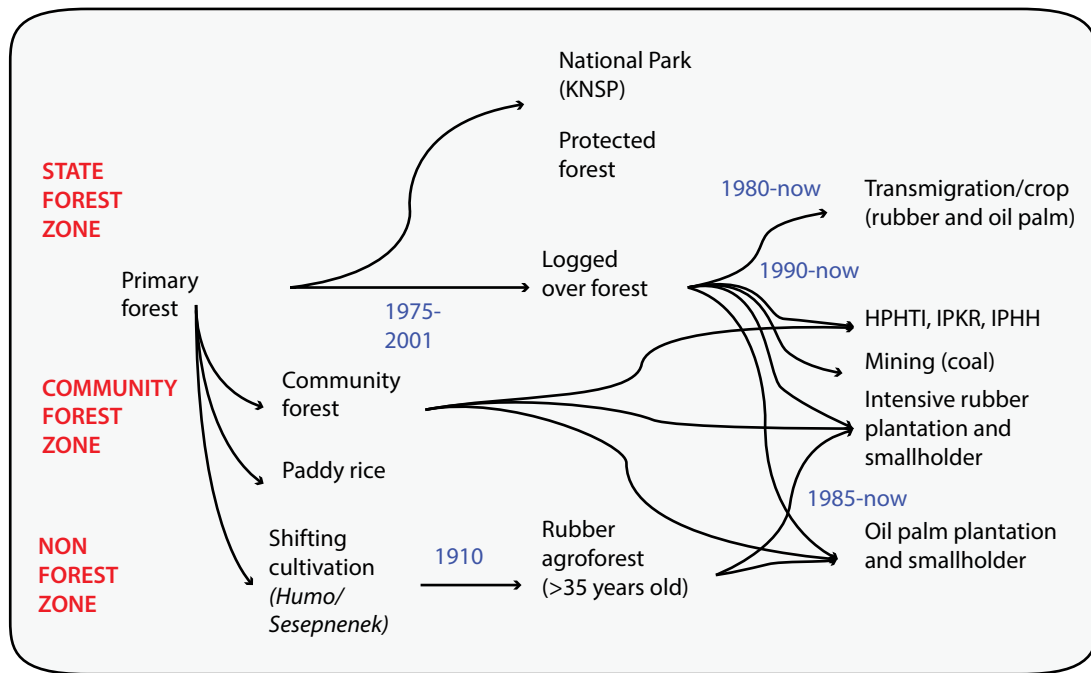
STATE FOREST ZONE

COMMUNITY FOREST ZONE

NON FOREST ZONE

Primary forest

National Park (KNSP)

Protected forest

1975-2001

Logged over forest

1980-now

Transmigration/crop (rubber and oil palm)

1990-now

HPHTI, IPKR, IPHH

Mining (coal)

Community forest

Intensive rubber plantation and smallholder

Paddy rice

1985-now

Shifting cultivation (Humo/ Sesepnenek)

1910

Rubber agroforest (>35 years old)

Oil palm plantation and smallholder